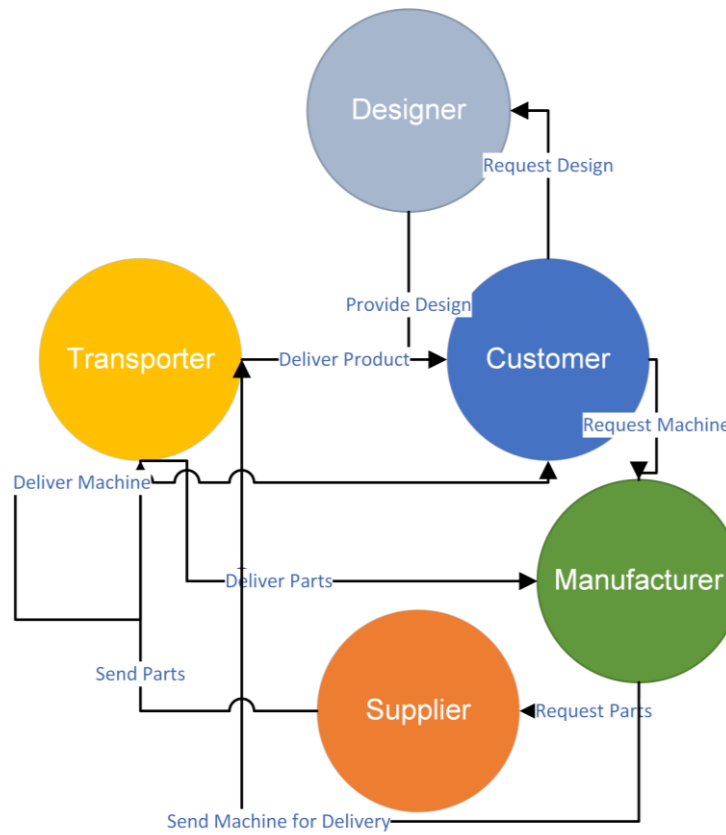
Designer

Request Design

Provide Design

Transporter

Deliver Product

Customer

Request Machine

Deliver Machine

Deliver Parts

Manufacturer

Send Parts

Supplier

Request Parts

Send Machine for Delivery